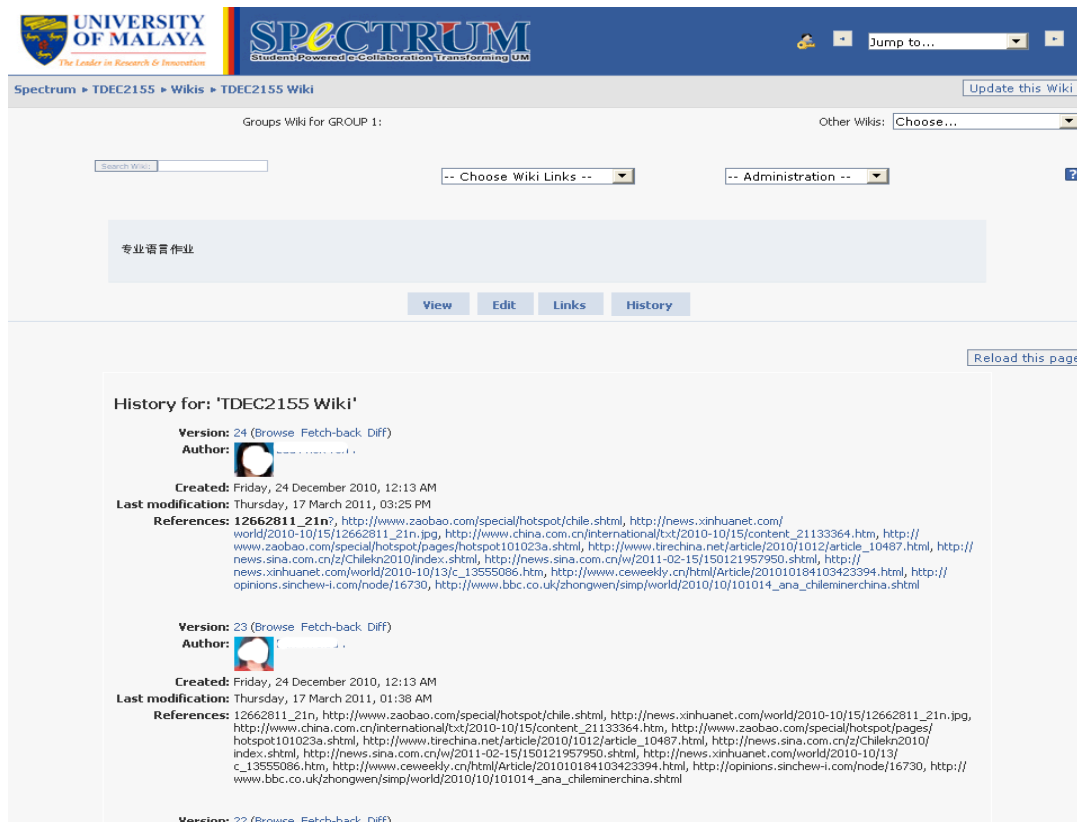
UNIVERSITY OF MALAYA
The Leader in Research & Innovation

SPECTRUM
Student-Powered e-Collaboration Transforming UM

Jump to...

Spectrum ▸ TDEC2155 ▸ Wikis ▸ TDEC2155 Wiki

Update this Wiki

Groups Wiki for GROUP 1:

Other Wikis: Choose...

Search Wiki

-- Choose Wiki Links --

-- Administration --

?

专业语言作业

View Edit Links History

Reload this page

History for: 'TDEC2155 Wiki'

Version: 24 (Browse Fetch-back Diff)
Author: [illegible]
Created: Friday, 24 December 2010, 12:13 AM
Last modification: Thursday, 17 March 2011, 03:25 PM
References: 12662811_21n?, http://www.zaobao.com/special/hotspot/chile.shtml, http://news.xinhuanet.com/world/2010-10/15/12662811_21n.jpg, http://www.china.com.cn/international/txt/2010-10/15/content_21133364.htm, http://www.zaobao.com/special/hotspot/pages/hotspot101023a.shtml, http://www.tirechina.net/article/2010/1012/article_10487.html, http://news.sina.com.cn/z/Chilekn2010/index.shtml, http://news.sina.com.cn/w/2011-02-15/150121957950.shtml, http://news.xinhuanet.com/world/2010-10/13/c_13555086.htm, http://www.ceweekly.cn/html/Article/201010184103423394.html, http://opinions.sinchew-i.com/node/16730, http://www.bbc.co.uk/zhongwen/simp/world/2010/10/101014_ana_chileminerchina.shtml

Version: 23 (Browse Fetch-back Diff)
Author: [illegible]
Created: Friday, 24 December 2010, 12:13 AM
Last modification: Thursday, 17 March 2011, 01:38 AM
References: 12662811_21n, http://www.zaobao.com/special/hotspot/chile.shtml, http://news.xinhuanet.com/world/2010-10/15/12662811_21n.jpg, http://www.china.com.cn/international/txt/2010-10/15/content_21133364.htm, http://www.zaobao.com/special/hotspot/pages/hotspot101023a.shtml, http://www.tirechina.net/article/2010/1012/article_10487.html, http://news.sina.com.cn/z/Chilekn2010/index.shtml, http://news.sina.com.cn/w/2011-02-15/150121957950.shtml, http://news.xinhuanet.com/world/2010-10/13/c_13555086.htm, http://www.ceweekly.cn/html/Article/201010184103423394.html, http://opinions.sinchew-i.com/node/16730, http://www.bbc.co.uk/zhongwen/simp/world/2010/10/101014_ana_chileminerchina.shtml

Version: 22 (Browse Fetch-back Diff)